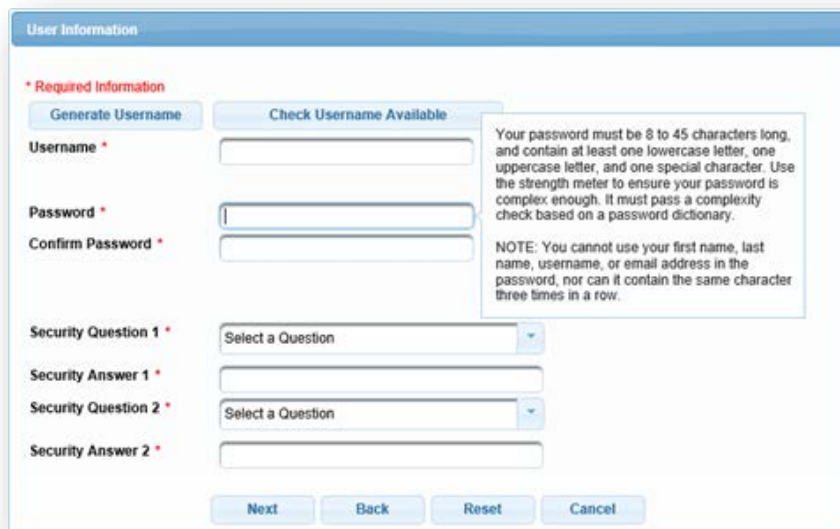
User Information

* Required Information

Generate Username

Check Username Available

Username *

Your password must be 8 to 45 characters long, and contain at least one lowercase letter, one uppercase letter, and one special character. Use the strength meter to ensure your password is complex enough. It must pass a complexity check based on a password dictionary.

NOTE: You cannot use your first name, last name, username, or email address in the password, nor can it contain the same character three times in a row.

Password *

Confirm Password *

Security Question 1 *

Select a Question

Security Answer 1 *

Security Question 2 *

Select a Question

Security Answer 2 *

Next

Back

Reset

Cancel